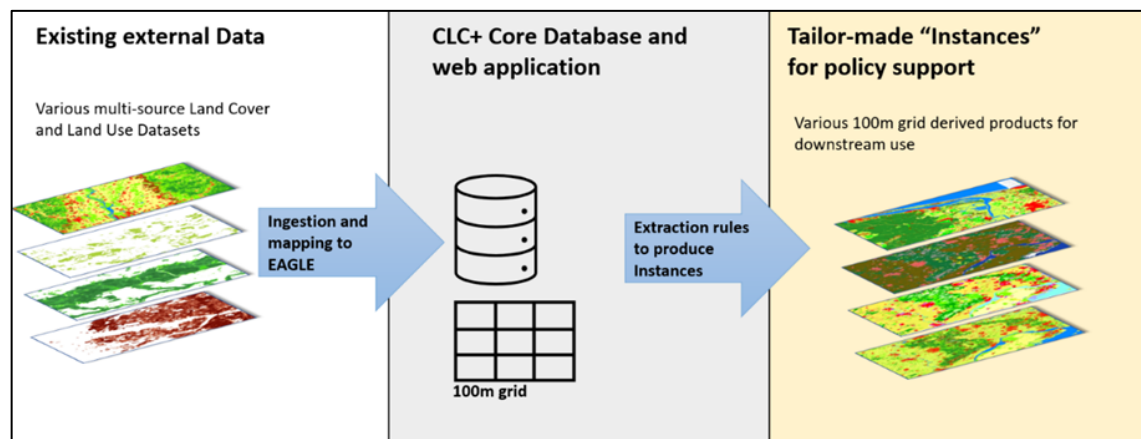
Existing external Data

Various multi-source Land Cover and Land Use Datasets

Ingestion and mapping to EAGLE

CLC+ Core Database and web application

100m grid

Extraction rules to produce Instances

Tailor-made "Instances" for policy support

Various 100m grid derived products for downstream use